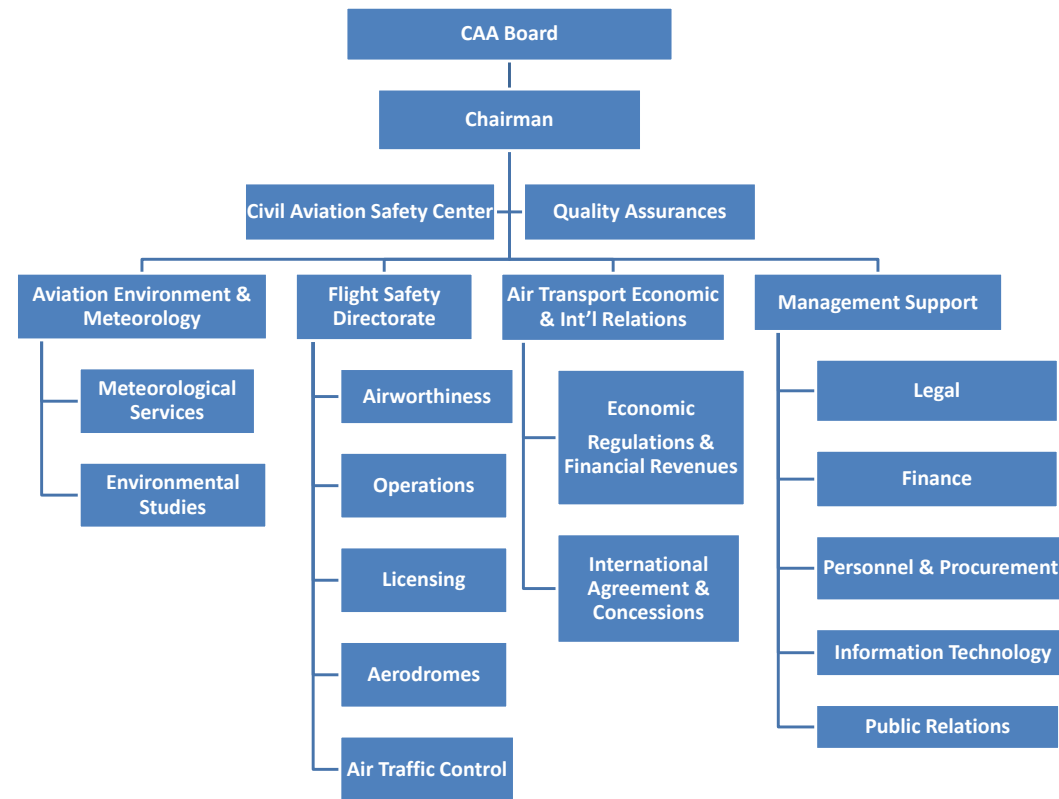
CAA Board

Chairman

Civil Aviation Safety Center

Quality Assurances

Aviation Environment & Meteorology

Meteorological Services

Environmental Studies

Flight Safety Directorate

Airworthiness

Operations

Licensing

Aerodromes

Air Traffic Control

Air Transport Economic & Int'l Relations

Economic Regulations & Financial Revenues

International Agreement & Concessions

Management Support

Legal

Finance

Personnel & Procurement

Information Technology

Public Relations